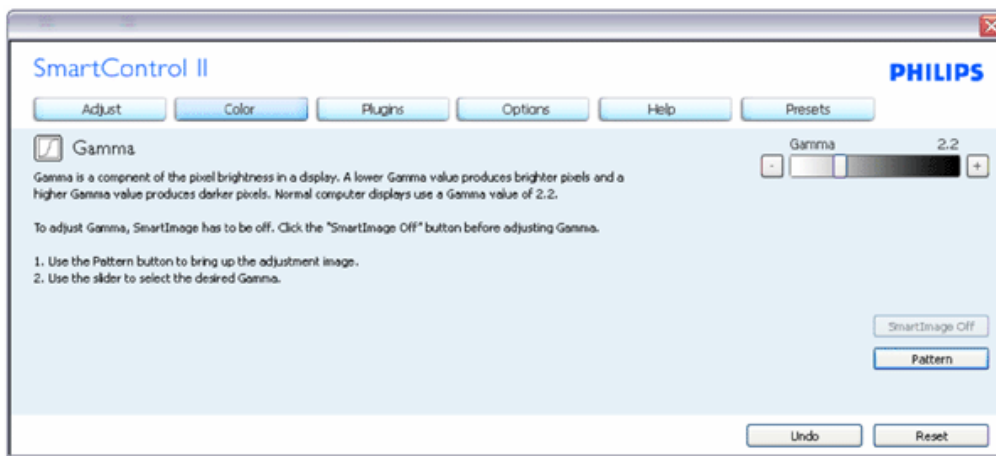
SmartControl II

PHILIPS

Adjust Color Plugins Options Help Presets

Gamma

Gamma is a compnent of the pixel brightness in a display. A lower Gamma value produces brighter pixels and a higher Gamma value produces darker pixels. Normal computer displays use a Gamma value of 2.2.

To adjust Gamma, SmartImage has to be off. Click the "SmartImage Off" button before adjusting Gamma.

1. Use the Pattern button to bring up the adjustment image.
2. Use the slider to select the desired Gamma.

Gamma 2.2

-

+

SmartImage Off

Pattern

Undo

Reset